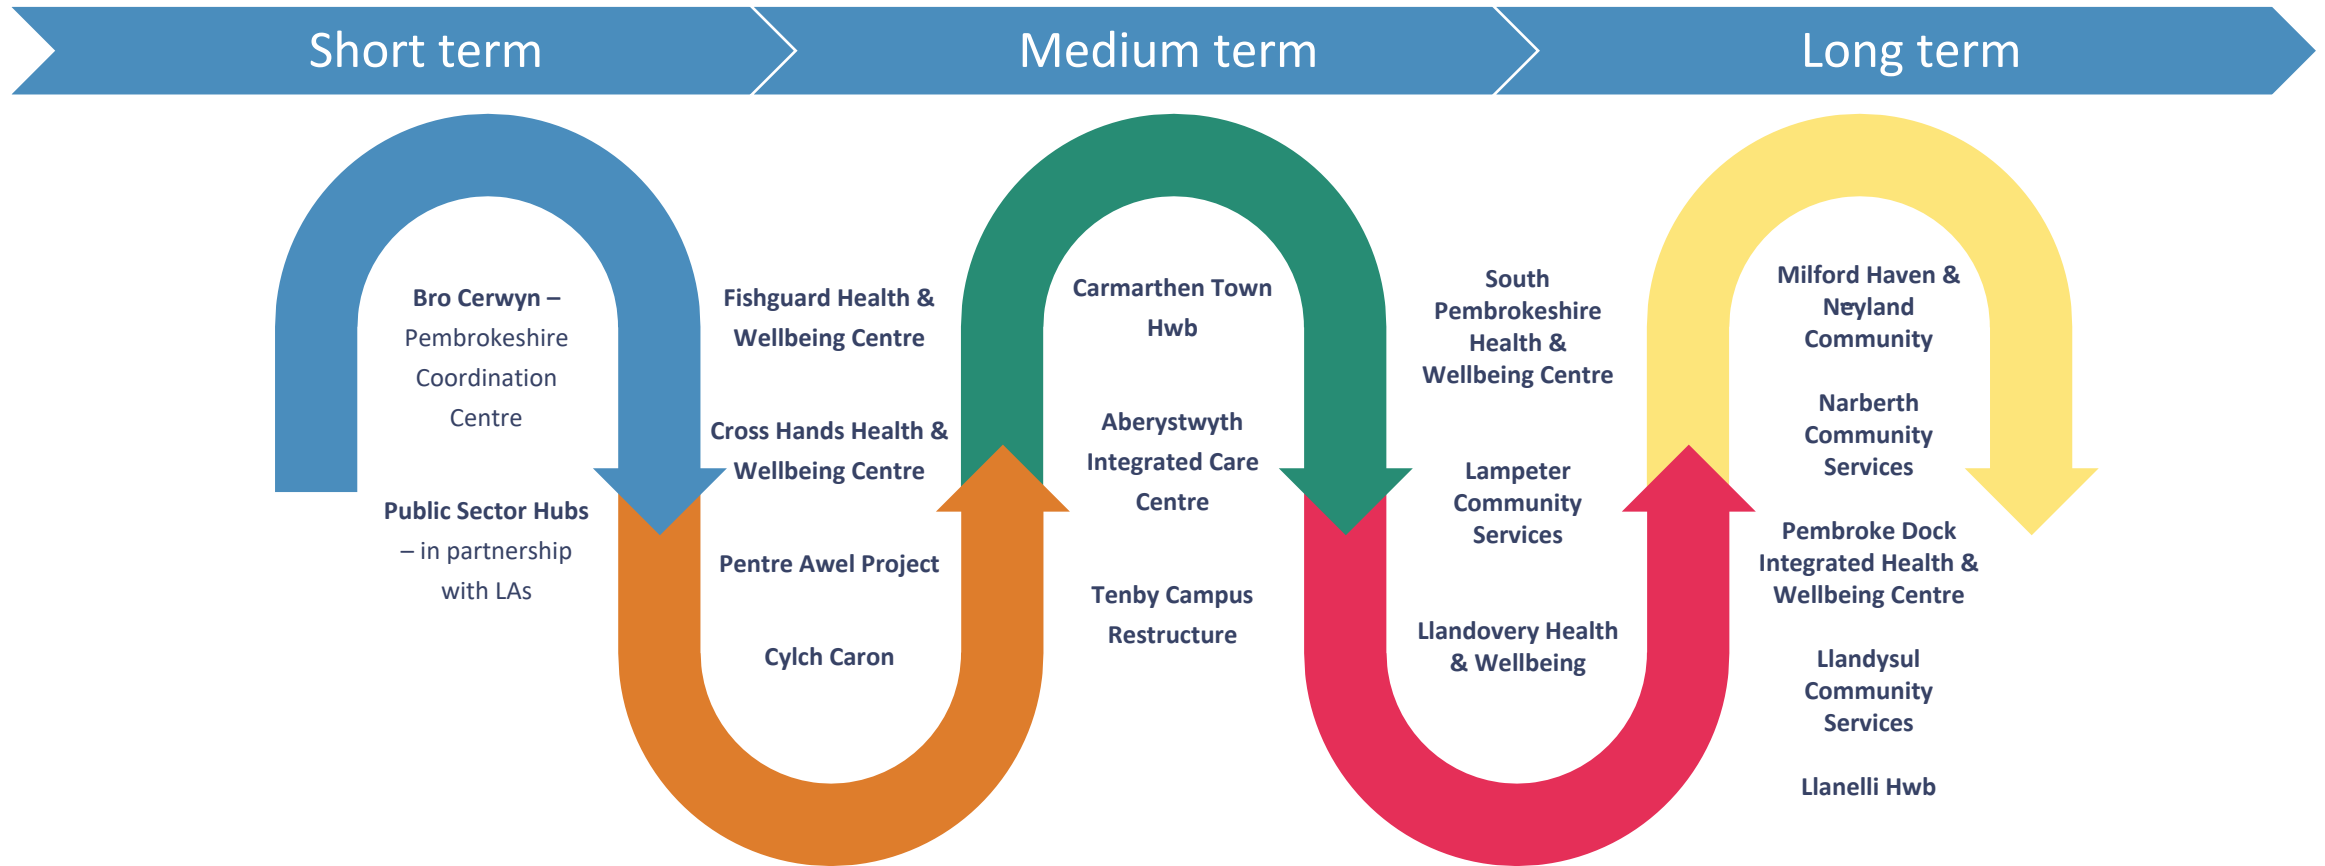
Short term

Medium term

Long term

Bro Cerwyn – Pembrokeshire Coordination Centre

Public Sector Hubs – in partnership with LAs

Fishguard Health & Wellbeing Centre

Cross Hands Health & Wellbeing Centre

Pentre Awel Project

Cylch Caron

Carmarthen Town Hwb

Aberystwyth Integrated Care Centre

Tenby Campus Restructure

South Pembrokeshire Health & Wellbeing Centre

Lampeter Community Services

Llandovery Health & Wellbeing

Milford Haven & Neyland Community

Narberth Community Services

Pembroke Dock Integrated Health & Wellbeing Centre

Llandysul Community Services

Llanelli Hwb